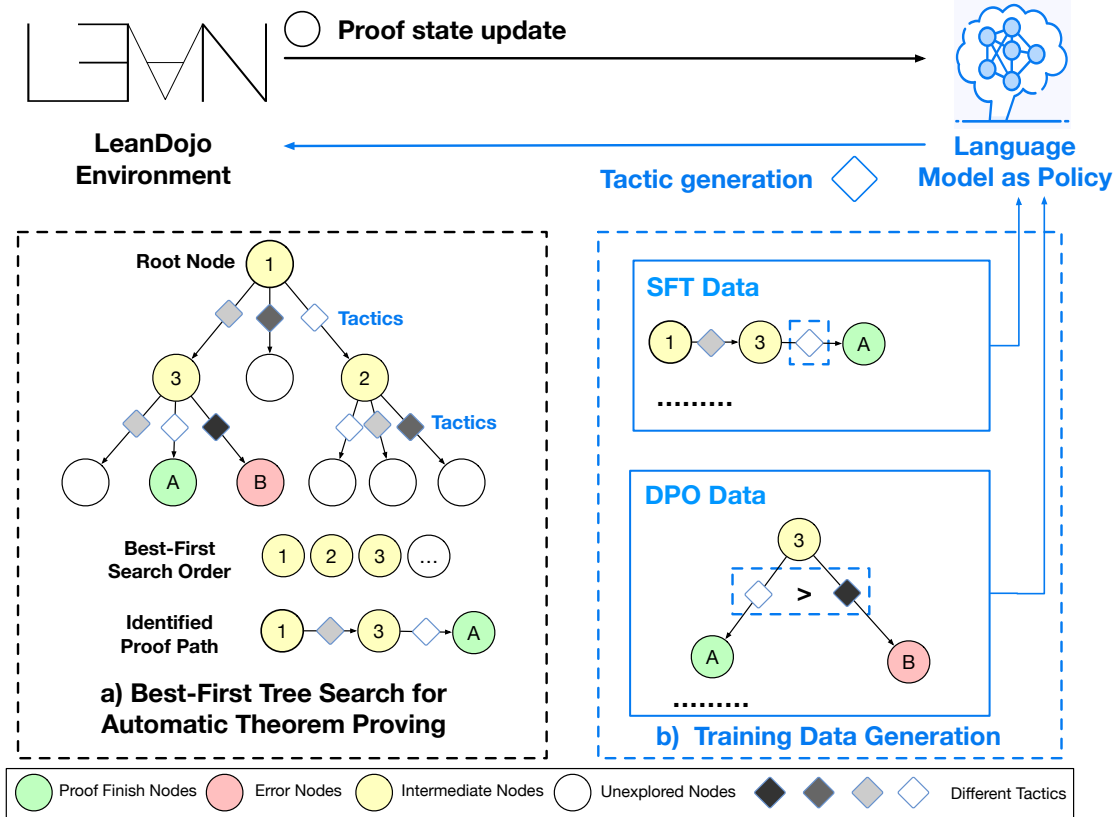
LEAN

Proof state update

LeanDojo Environment

Language Model as Policy

Tactic generation

Root Node

1

Tactics

3

2

Tactics

A

B

Best-First Search Order

1 2 3 ...

Identified Proof Path

1 3 A

a) Best-First Tree Search for Automatic Theorem Proving

SFT Data

1 3 A

........

DPO Data

3

>

A

B

........

b) Training Data Generation

Proof Finish Nodes

Error Nodes

Intermediate Nodes

Unexplored Nodes

Different Tactics